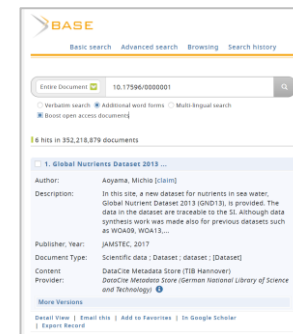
BASE

Basic search Advanced search Browsing Search history

Entire Document 10.17596/0000001

Verbatim search Additional word forms Multi-lingual search
Boost open access documents

6 hits in 352,218,879 documents

1. Global Nutrients Dataset 2013 ...

| Author: | Aoyama, Michio [claim] |
|---|---|
| Description: | In this site, a new dataset for nutrients in sea water, Global Nutrient Dataset 2013 (GND13), is provided. The data in the dataset are traceable to the SI. Although data synthesis work was made also for previous datasets such as WOA09, WOA13,... |
| Publisher, Year: | JAMSTEC, 2017 |
| Document Type: | Scientific data ; Dataset ; dataset ; [Dataset] |
| Content Provider: | DataCite Metadata Store (TIB Hannover) DataCite Metadata Store (German National Library of Science and Technology) |

More Versions

Detail View | Email this | Add to Favorites | In Google Scholar | Export Record